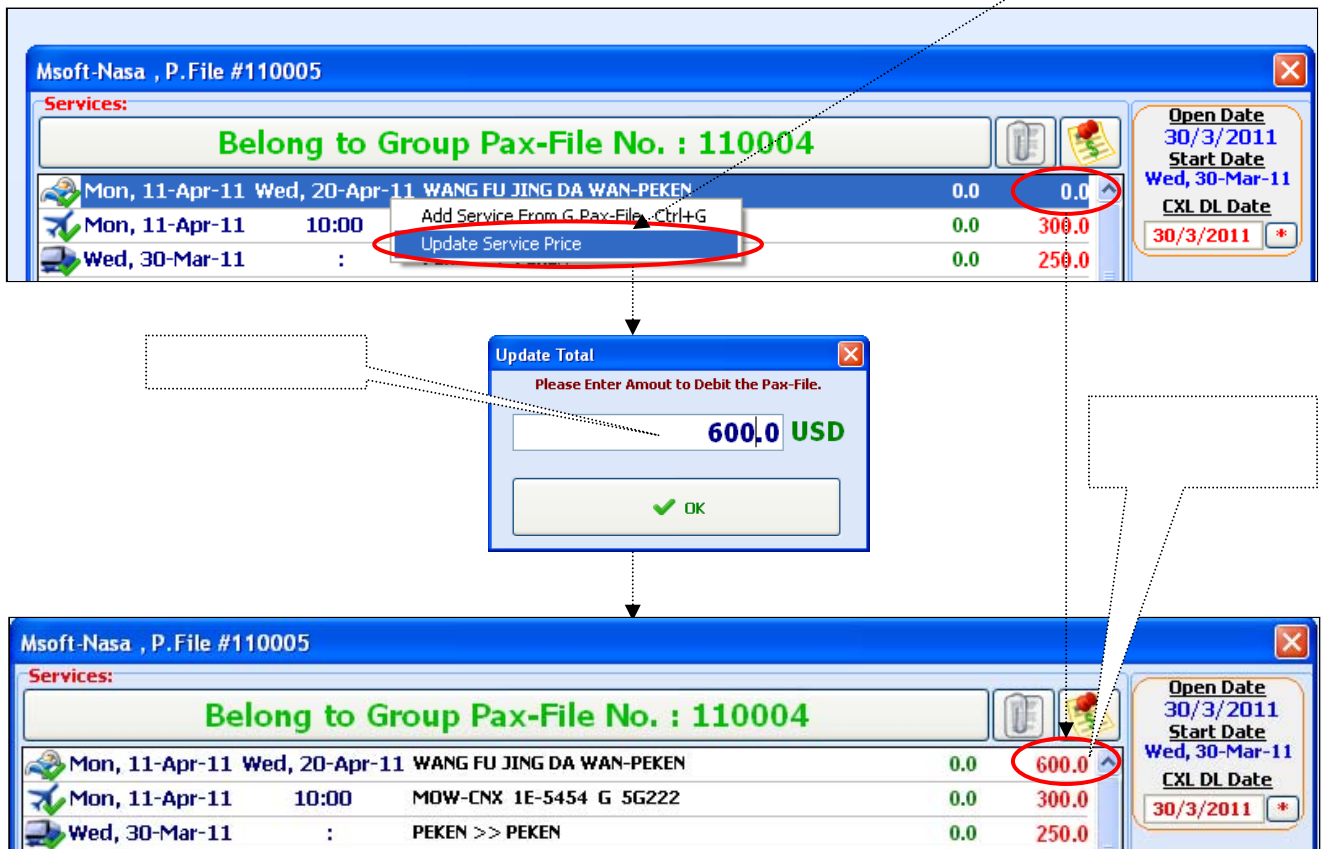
Msoft-Nasa , P.File #110005

Services:

Belong to Group Pax-File No. : 110004

Mon, 11-Apr-11 Wed, 20-Apr-11 WANG FU JING DA WAN-PEKEN 0.0 0.0

Mon, 11-Apr-11 10:00 0.0 300.0

Wed, 30-Mar-11 : 0.0 250.0

Add Service From G.Pax-File Ctrl+G

Update Service Price

Open Date
30/3/2011
Start Date
Wed, 30-Mar-11
CXL DL Date
30/3/2011 *

Update Total

Please Enter Amout to Debit the Pax-File.

600.0 USD

OK

Msoft-Nasa , P.File #110005

Services:

Belong to Group Pax-File No. : 110004

| | | | | |
|---|---|---|---|---|
| Mon, 11-Apr-11 | Wed, 20-Apr-11 | WANG FU JING DA WAN-PEKEN | 0.0 | 600.0 |
| Mon, 11-Apr-11 | 10:00 | MOW-CNX 1E-5454 G 5G222 | 0.0 | 300.0 |
| Wed, 30-Mar-11 | : | PEKEN >> PEKEN | 0.0 | 250.0 |

Open Date
30/3/2011
Start Date
Wed, 30-Mar-11
CXL DL Date
30/3/2011 *